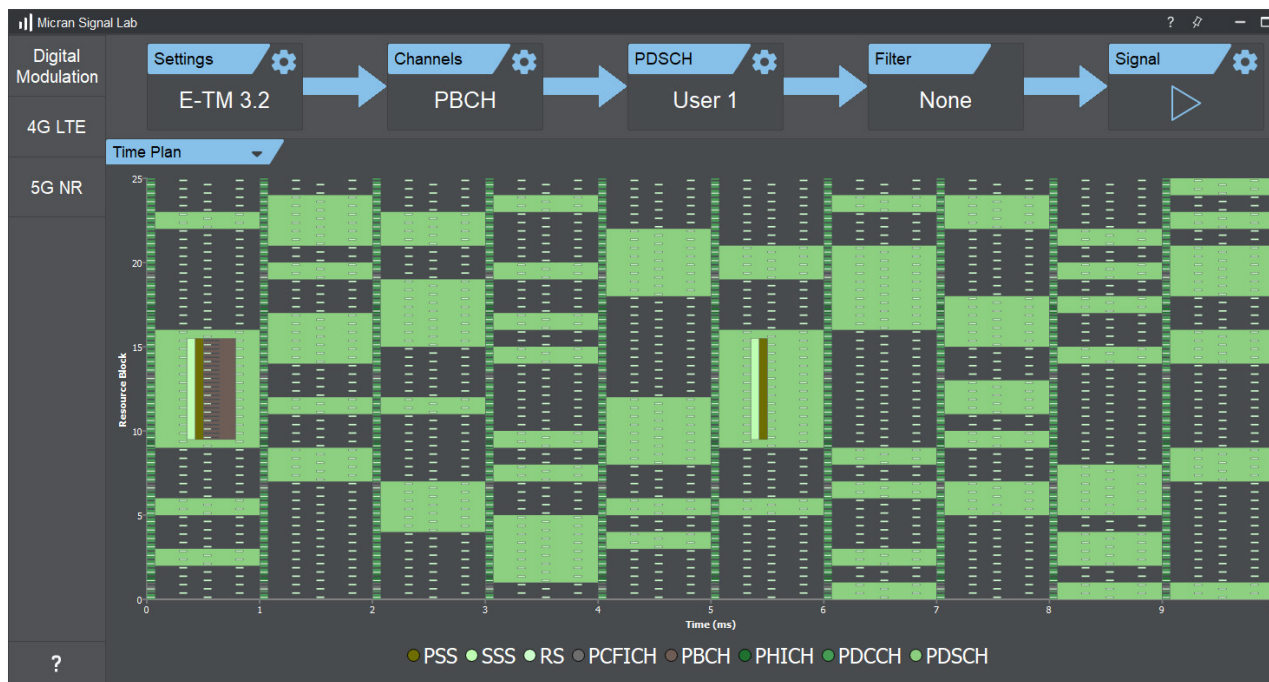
Micran Signal Lab

? 

Digital Modulation

4G LTE

5G NR

?

Settings
E-TM 3.2

Channels
PBCH

PDSCH
User 1

Filter
None

Signal

Time Plan

Resource Block

25
20
15
10
5
0

0 1 2 3 4 5 6 7 8 9

Time (ms)

PSS SSS RS PCFICH PBCH PHICH PDCCH PDSCH